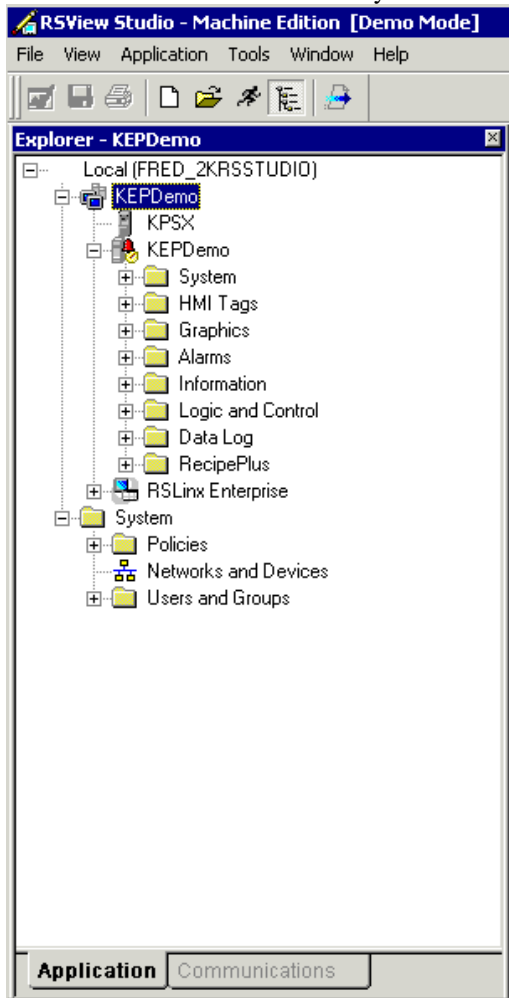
RSView Studio - Machine Edition [Demo Mode]

File View Application Tools Window Help

Explorer - KEPDemo

Local (FRED_2KRSSTUDIO)
KEPDemo
KPSX
KEPDemo
System
HMI Tags
Graphics
Alarms
Information
Logic and Control
Data Log
RecipePlus
RSLinx Enterprise
System
Policies
Networks and Devices
Users and Groups

Application Communications